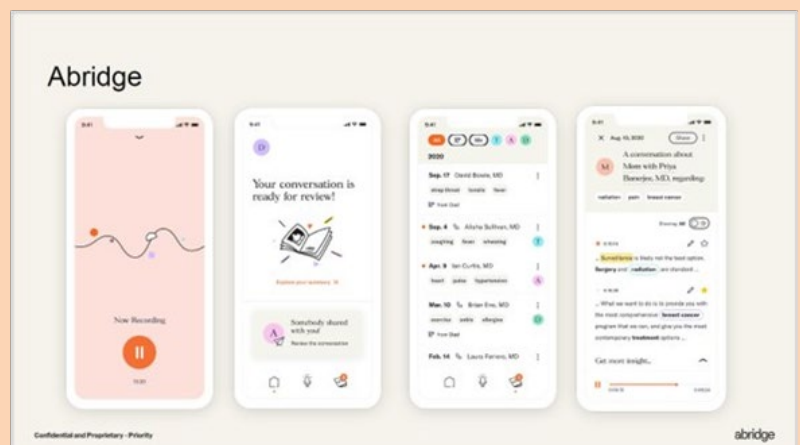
Abridge

9:41

Now Recording

9:41

D

Your conversation is ready for review!

Explore your summary

A

Somebody shared with you!

Review the conversation

9:41

2020

Sep. 17 David Bowie, MD

strep throat tonsils fever

Sep. 4 Alisha Sullivan, MD

coughing fever wheezing

Apr. 9 Ian Curtis, MD

heart pulse hypertension

Mar. 10 Brian Eno, MD

exercise ankle allergies

Feb. 14 Laura Farrero, MD

9:41

Aug. 10, 2020

Share

M

A conversation about Mom with Priya Banerjee, MD, regarding:

radiation pain breast cancer

... Surveillance is likely not the best option. Surgery and radiation are standard ...

... What we want to do is to provide you with the most comprehensive breast cancer program that we can, and give you the most contemporary treatment options ...

Get more insight...

Confidential and Proprietary - Priority

abridge